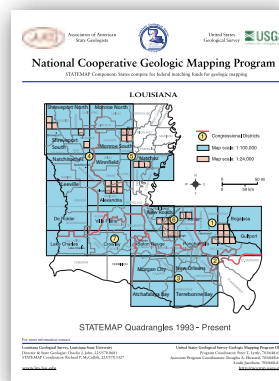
Association of American State Geologists

United States Geological Survey

USGS

National Cooperative Geologic Mapping Program

STATEMAP Component: States compete for federal matching funds for geologic mapping

LOUISIANA

Shreveport North

Monroe North

Shreveport South

Monroe South

Natchitoches

Winnfield

Natchez

Leesville

Alexandria

De Ridder

Ville Platte

Baton Rouge

New Roads

Amite

Bogalusa

Lake Charles

Crowley

Ponchatoula

Gulfport

Morgan City

New Orleans

Atchafalaya Bay

Terrebonne Bay

Congressional Districts

Map scale: 1:100,000

Map scale: 1:24,000

0 50 mi

0 50 km

STATEMAP Quadrangles 1993 - Present

For more information contact:

Louisiana Geological Survey, Louisiana State University

Director & State Geologist: Chacko J. John, 225/578.8681

STATEMAP Coordinator: Richard P. McCulloh, 225/578.5327

www.lgs.lsu.edu

United States Geological Survey Geologic Mapping Program Office

Program Coordinator: Peter T. Lyttle, 703/648.6943

Associate Program Coordinators: Douglas A. Howard, 703/648.6978

Laurel Jacobsen, 703/648.6975

http://ncgmp.usgs.gov